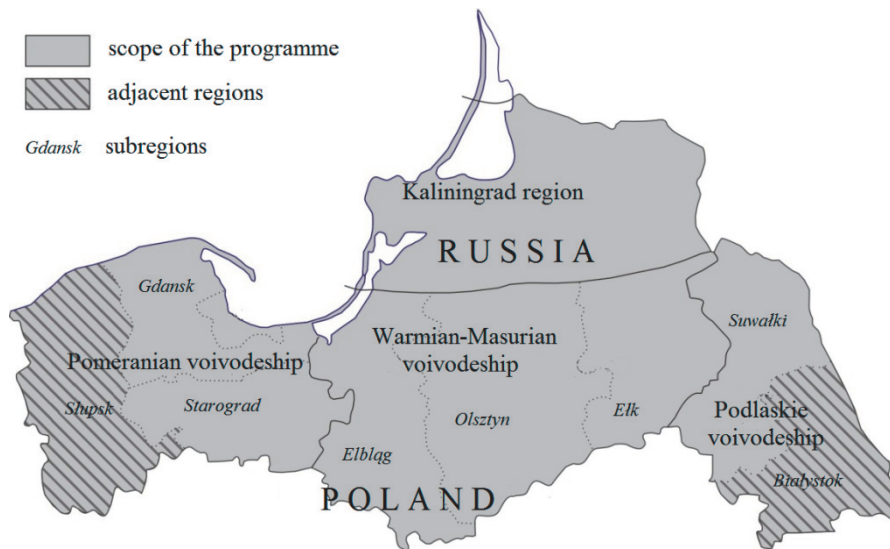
scope of the programme

adjacent regions

Gdansk subregions

Kaliningrad region

RUSSIA

Gdansk

Pomeranian voivodeship

Slupsk

Starograd

Warmian-Masurian voivodeship

Olsztyn

Elbląg

Elk

Suwałki

Podlaskie voivodeship

Białystok

POLAND